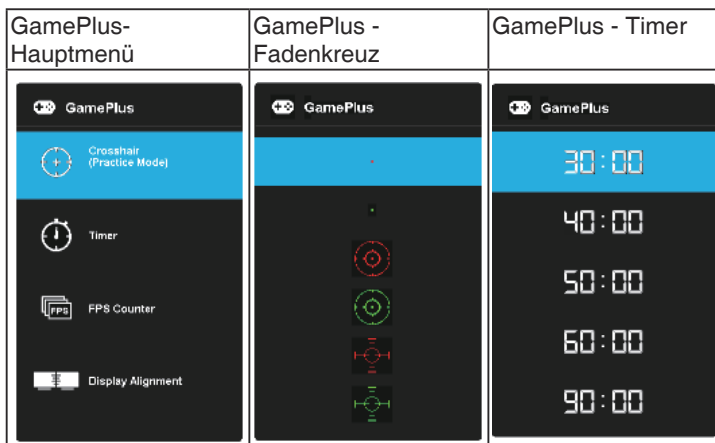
| GamePlus-Hauptmenü | GamePlus - Fadenkreuz | GamePlus - Timer |
|---|---|---|
| GamePlus<br>Crosshair (Practice Mode)<br>Timer<br>FPS FPS Counter<br>Display Alignment | GamePlus | GamePlus<br>30:00<br>40:00<br>50:00<br>60:00<br>90:00 |